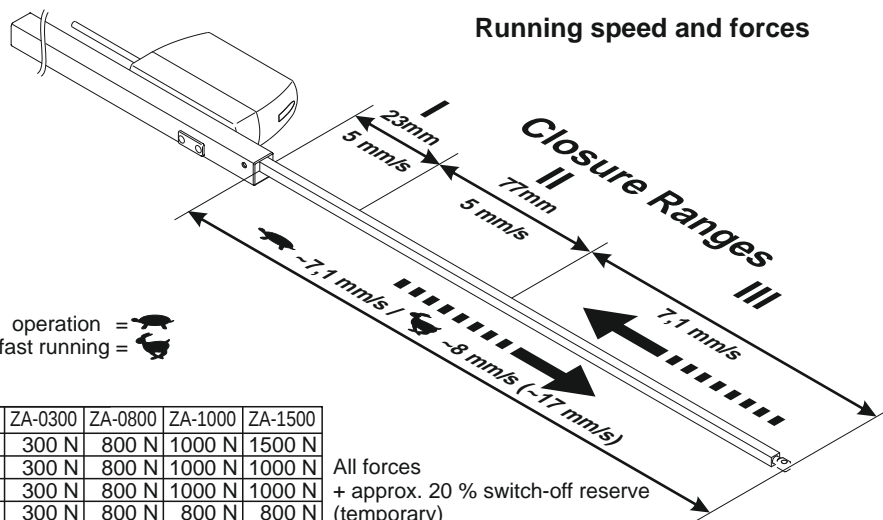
Running speed and forces

Closure Ranges

I
23mm
5 mm/s

II
77mm
5 mm/s

III
7,1 mm/s

~7,1 mm/s / ~8 mm/s (~17 mm/s)

operation =
fast running =

| ZA-0300 | ZA-0800 | ZA-1000 | ZA-1500 |
|---|---|---|---|
| 300 N | 800 N | 1000 N | 1500 N |
| 300 N | 800 N | 1000 N | 1000 N |
| 300 N | 800 N | 1000 N | 1000 N |
| 300 N | 800 N | 800 N | 800 N |

All forces
+ approx. 20 % switch-off reserve
(temporary)